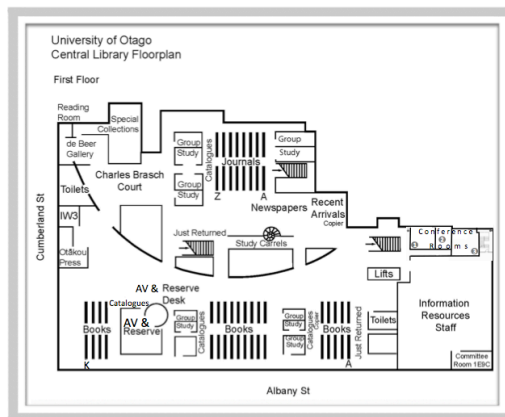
University of Otago
Central Library Floorplan

First Floor

Reading Room

Special Collections

de Beer Gallery

Charles Brasch Court

Group Study

Catalogues

Journals

Group Study

Group Study

Z

A

Newspapers

Recent Arrivals

Copier

Toilets

Cumberland St

IW3

Ōtākou Press

Just Returned

Study Carrels

Conference Rooms

Lifts

AV & Reserve Desk

Catalogues

AV & Reserve

Group Study

Catalogues

Books

Books

Group Study

Group Study

Catalogues

Books

Just Returned

Toilets

Information Resources Staff

K

A

Committee Room 1E6C

Albany St